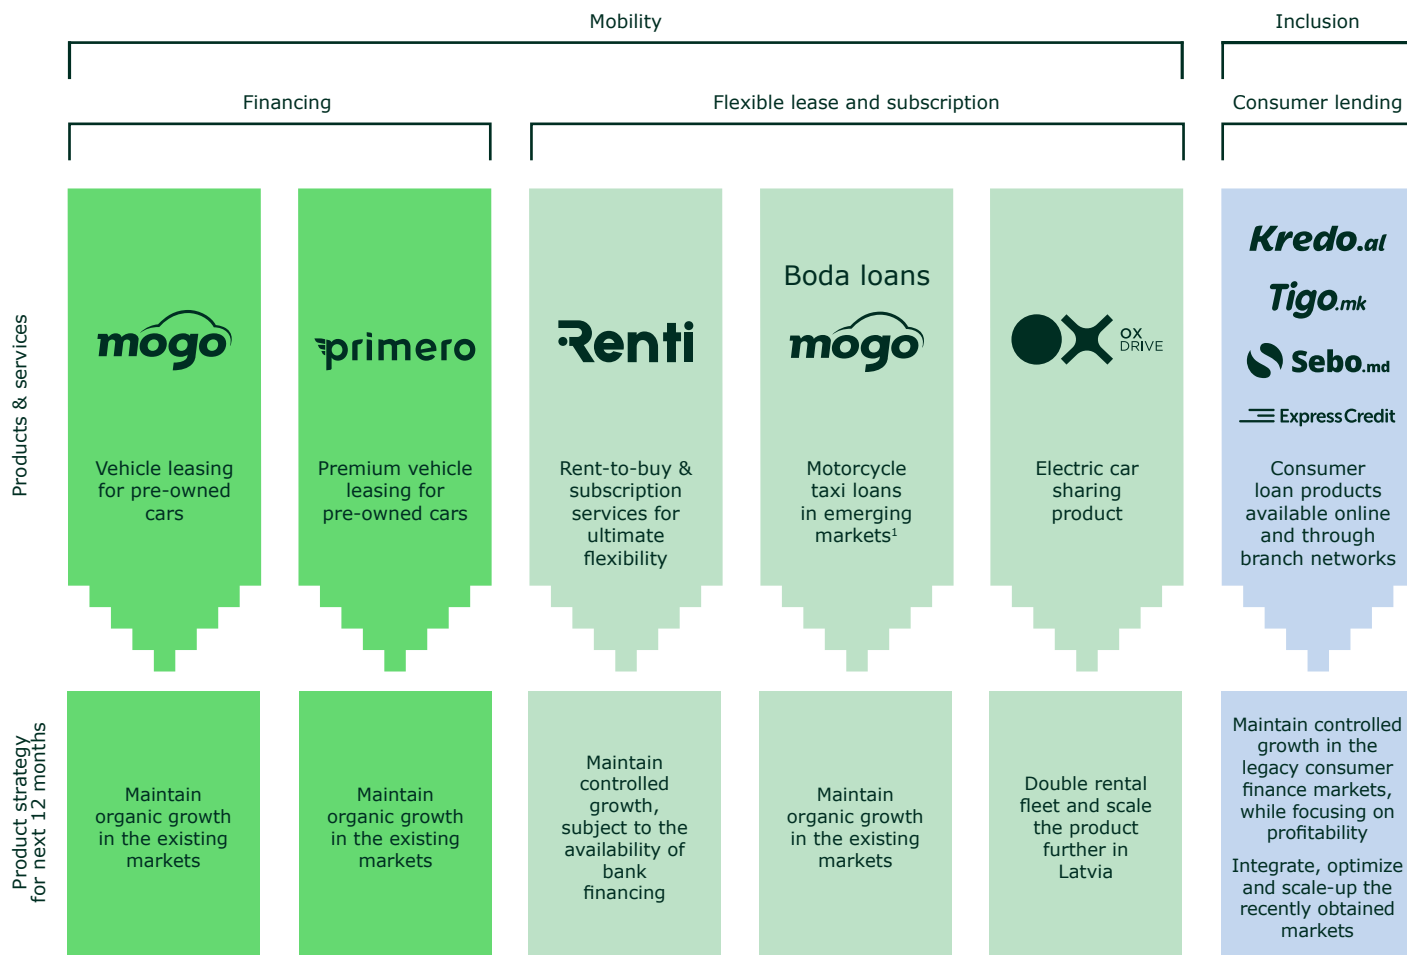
Mobility

Inclusion

Financing

Flexible lease and subscription

Consumer lending

Products & services

mogo

Vehicle leasing for pre-owned cars

primero

Premium vehicle leasing for pre-owned cars

Renti

Rent-to-buy & subscription services for ultimate flexibility

Boda loans

mogo

Motorcycle taxi loans in emerging markets$^1$

OX DRIVE

Electric car sharing product

Kredo.al

Tigo.mk

Sebo.md

ExpressCredit

Consumer loan products available online and through branch networks

Product strategy for next 12 months

Maintain organic growth in the existing markets

Maintain organic growth in the existing markets

Maintain controlled growth, subject to the availability of bank financing

Maintain organic growth in the existing markets

Double rental fleet and scale the product further in Latvia

Maintain controlled growth in the legacy consumer finance markets, while focusing on profitability

Integrate, optimize and scale-up the recently obtained markets